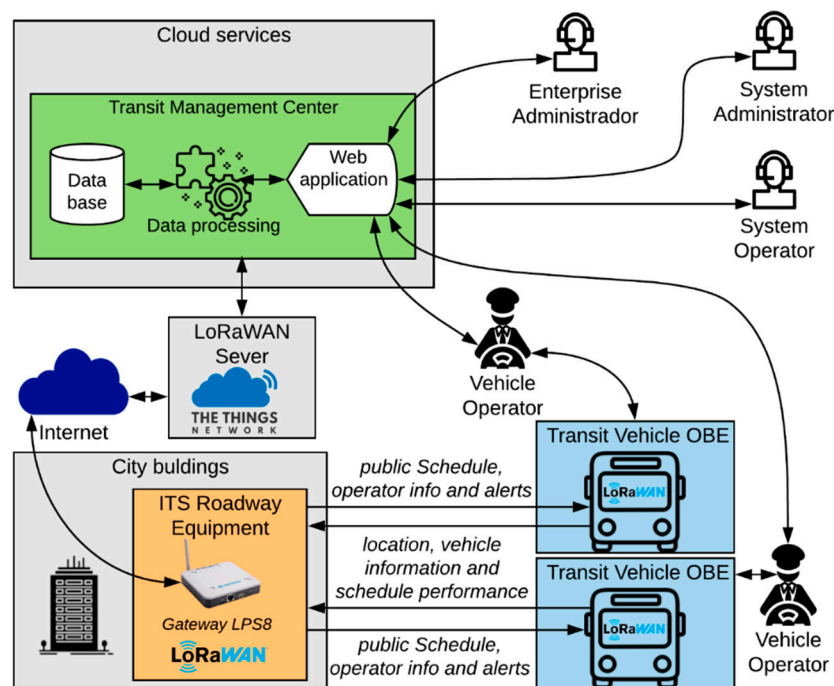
Cloud services

Transit Management Center

Data base

Data processing

Web application

Enterprise Administrador

System Administrator

System Operator

LoRaWAN Sever

THE THINGS NETWORK

Internet

Vehicle Operator

Transit Vehicle OBE

LoRaWAN

City buldings

ITS Roadway Equipment

Gateway LPS8

LoRaWAN

public Schedule, operator info and alerts

location, vehicle information and schedule performance

Transit Vehicle OBE

LoRaWAN

public Schedule, operator info and alerts

Vehicle Operator